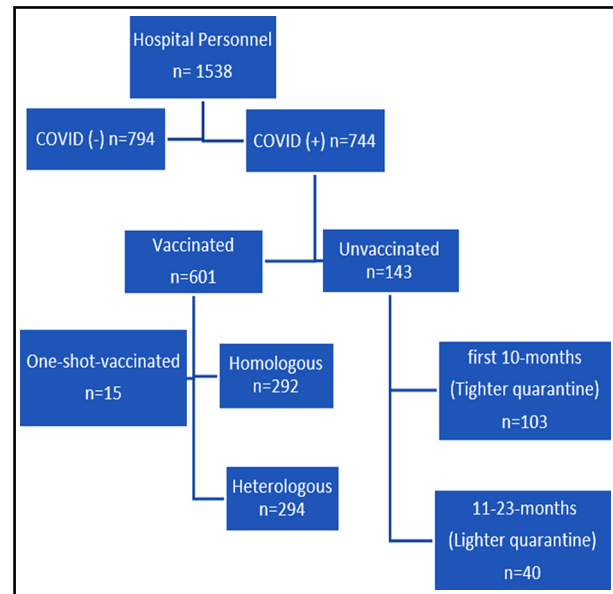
Hospital Personnel
n= 1538

COVID (-) n=794

COVID (+) n=744

Vaccinated
n=601

Unvaccinated
n=143

One-shot-vaccinated
n=15

Homologous
n=292

Heterologous
n=294

first 10-months
(Tighter quarantine)
n=103

11-23-months
(Lighter quarantine)
n=40